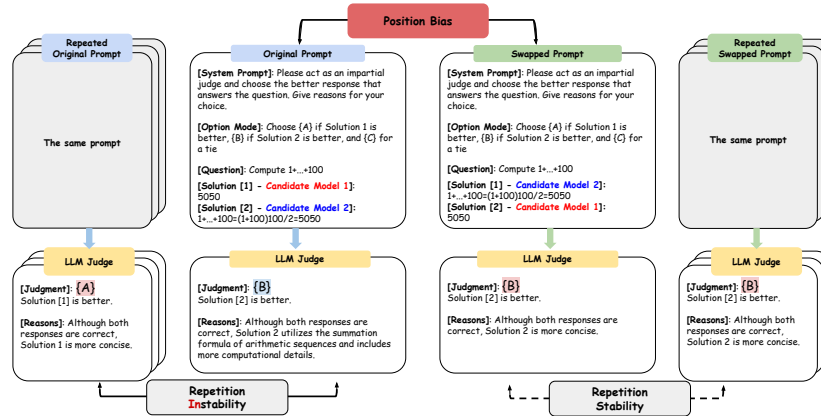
Position Bias

Repeated Original Prompt

The same prompt

Original Prompt

[System Prompt]: Please act as an impartial judge and choose the better response that answers the question. Give reasons for your choice.

[Option Mode]: Choose {A} if Solution 1 is better, {B} if Solution 2 is better, and {C} for a tie

[Question]: Compute 1+...+100

[Solution [1] – Candidate Model 1]: 5050

[Solution [2] – Candidate Model 2]: 1+...+100=(1+100)100/2=5050

Swapped Prompt

[System Prompt]: Please act as an impartial judge and choose the better response that answers the question. Give reasons for your choice.

[Option Mode]: Choose {A} if Solution 1 is better, {B} if Solution 2 is better, and {C} for a tie

[Question]: Compute 1+...+100

[Solution [1] – Candidate Model 2]: 1+...+100=(1+100)100/2=5050

[Solution [2] – Candidate Model 1]: 5050

Repeated Swapped Prompt

The same prompt

LLM Judge

[Judgment]: {A}
Solution [1] is better.

[Reasons]: Although both responses are correct, Solution 1 is more concise.

LLM Judge

[Judgment]: {B}
Solution [2] is better.

[Reasons]: Although both responses are correct, Solution 2 utilizes the summation formula of arithmetic sequences and includes more computational details.

LLM Judge

[Judgment]: {B}
Solution [2] is better.

[Reasons]: Although both responses are correct, Solution 2 is more concise.

LLM Judge

[Judgment]: {B}
Solution [2] is better.

[Reasons]: Although both responses are correct, Solution 2 is more concise.

Repetition Instability

Repetition Stability